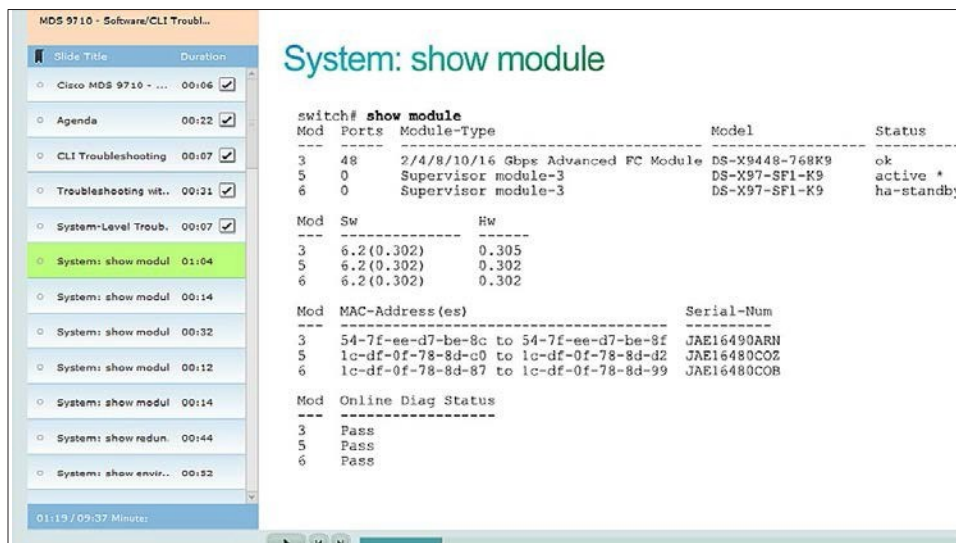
MDS 9710 - Software/CLI Troubl...

| Slide Title | Duration |
|---|---|
| Cisco MDS 9710 - ... | 00:06 |
| Agenda | 00:22 |
| CLI Troubleshooting | 00:07 |
| Troubleshooting wit.. | 00:31 |
| System-Level Troub. | 00:07 |
| System: show modul | 01:04 |
| System: show modul | 00:14 |
| System: show modul | 00:32 |
| System: show modul | 00:12 |
| System: show modul | 00:14 |
| System: show redun. | 00:44 |
| System: show envir.. | 00:52 |

01:19 / 09:37 Minutes

System: show module

switch# **show module**
Mod Ports Module-Type Model Status
--- ----- ----------------------------------- ------------------ ----------
3 48 2/4/8/10/16 Gbps Advanced FC Module DS-X9448-768K9 ok
5 0 Supervisor module-3 DS-X97-SF1-K9 active *
6 0 Supervisor module-3 DS-X97-SF1-K9 ha-standby

Mod Sw Hw
--- -------------- ------
3 6.2(0.302) 0.305
5 6.2(0.302) 0.302
6 6.2(0.302) 0.302

Mod MAC-Address(es) Serial-Num
--- -------------------------------------- ----------
3 54-7f-ee-d7-be-8c to 54-7f-ee-d7-be-8f JAE16490ARN
5 1c-df-0f-78-8d-c0 to 1c-df-0f-78-8d-d2 JAE16480C0Z
6 1c-df-0f-78-8d-87 to 1c-df-0f-78-8d-99 JAE16480C0B

Mod Online Diag Status
--- ------------------
3 Pass
5 Pass
6 Pass